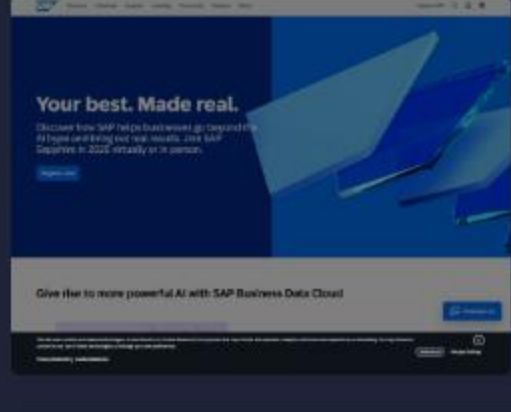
SAP

Your best. Made real.

Discover how SAP helps businesses go beyond the AI hype and bring out real results. Join SAP Sapphire in 2025 virtually or in person.

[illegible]

Give rise to more powerful AI with SAP Business Data Cloud

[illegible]

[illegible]